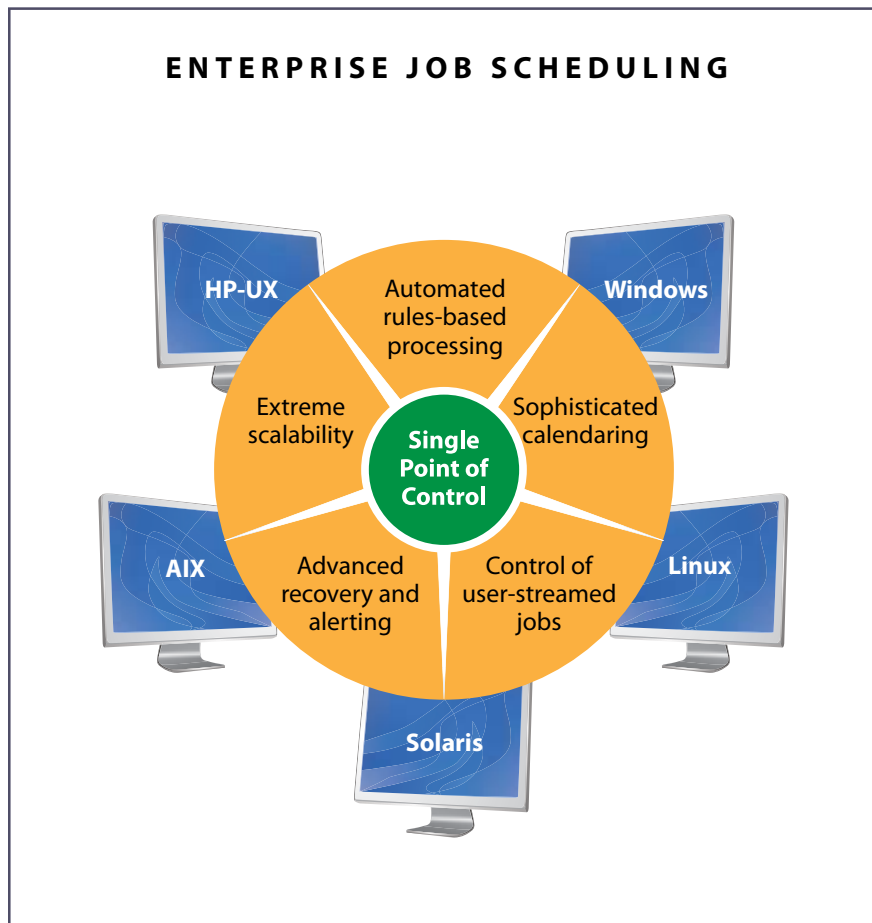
ENTERPRISE JOB SCHEDULING

HP-UX

Windows

Automated rules-based processing

Extreme scalability

Single Point of Control

Sophisticated calendaring

AIX

Linux

Advanced recovery and alerting

Control of user-streamed jobs

Solaris